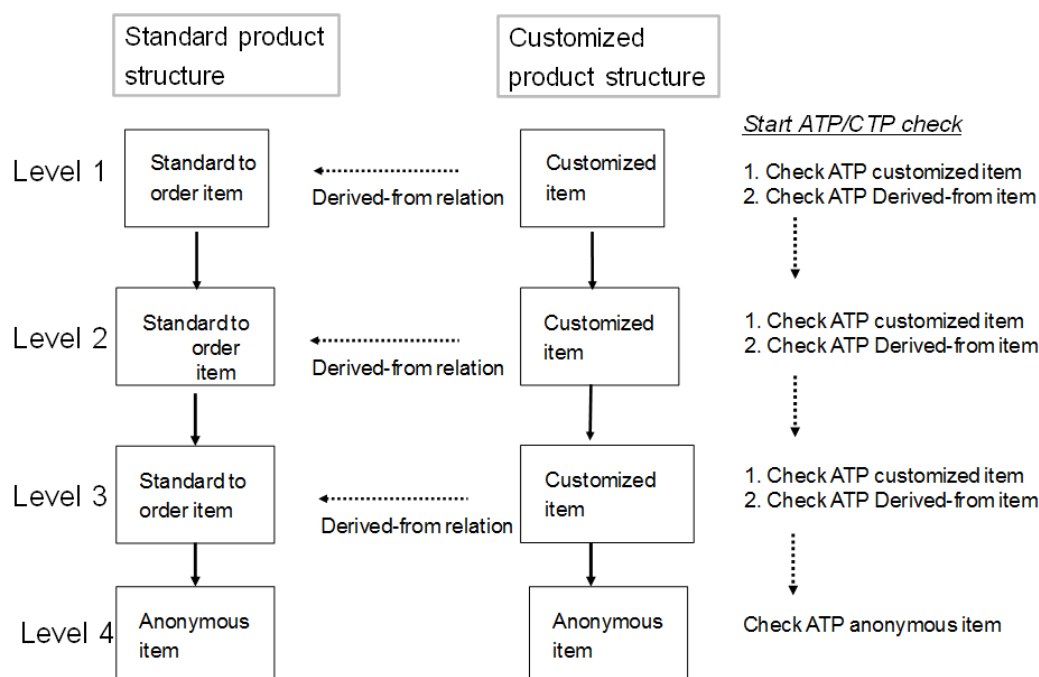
Standard product structure

Customized product structure

Start ATP/CTP check

Level 1

Standard to order item

Derived-from relation

Customized item

1. Check ATP customized item
2. Check ATP Derived-from item

Level 2

Standard to order item

Derived-from relation

Customized item

1. Check ATP customized item
2. Check ATP Derived-from item

Level 3

Standard to order item

Derived-from relation

Customized item

1. Check ATP customized item
2. Check ATP Derived-from item

Level 4

Anonymous item

Anonymous item

Check ATP anonymous item